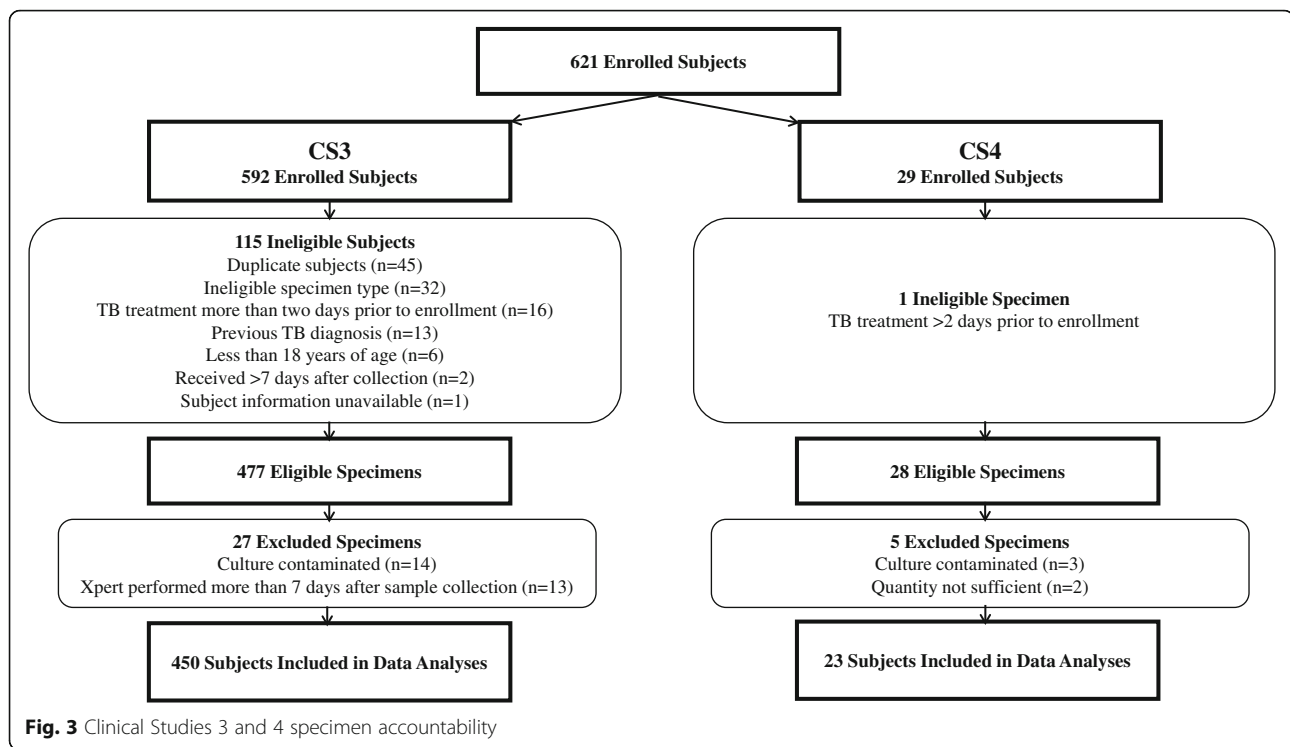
621 Enrolled Subjects

CS3
592 Enrolled Subjects

115 Ineligible Subjects
Duplicate subjects (n=45)
Ineligible specimen type (n=32)
TB treatment more than two days prior to enrollment (n=16)
Previous TB diagnosis (n=13)
Less than 18 years of age (n=6)
Received >7 days after collection (n=2)
Subject information unavailable (n=1)

477 Eligible Specimens

27 Excluded Specimens
Culture contaminated (n=14)
Xpert performed more than 7 days after sample collection (n=13)

450 Subjects Included in Data Analyses

CS4
29 Enrolled Subjects

1 Ineligible Specimen
TB treatment >2 days prior to enrollment

28 Eligible Specimens

5 Excluded Specimens
Culture contaminated (n=3)
Quantity not sufficient (n=2)

23 Subjects Included in Data Analyses

Fig. 3 Clinical Studies 3 and 4 specimen accountability